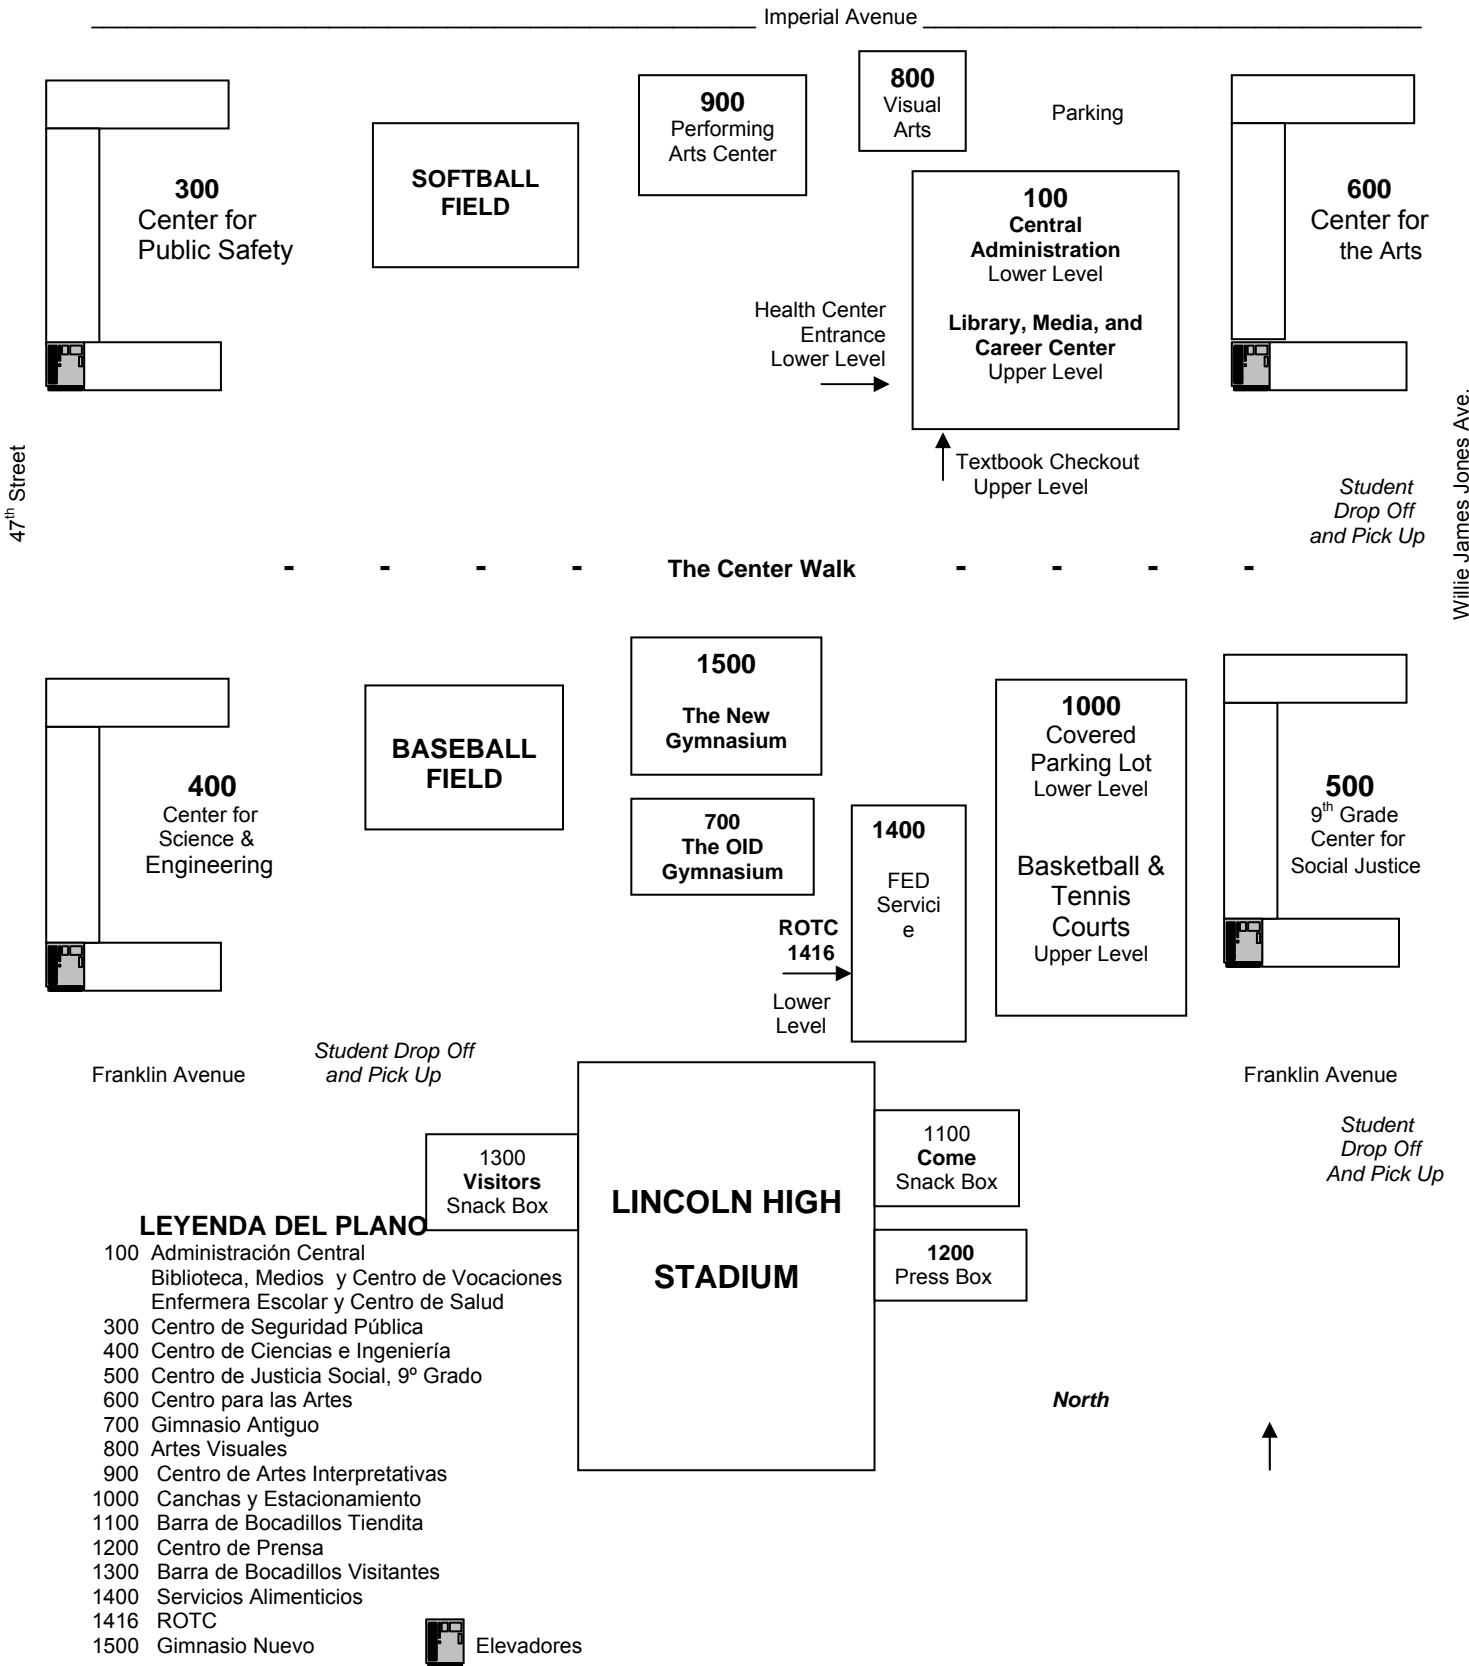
Imperial Avenue

300
Center for Public Safety

SOFTBALL FIELD

900
Performing Arts Center

800
Visual Arts

Parking

100
Central Administration
Lower Level

Library, Media, and Career Center
Upper Level

600
Center for the Arts

Health Center Entrance Lower Level

Textbook Checkout Upper Level

47$^{th}$ Street

Willie James Jones Ave.

Student Drop Off and Pick Up

- - - - The Center Walk - - - -

1500
The New Gymnasium

400
Center for Science & Engineering

BASEBALL FIELD

700
The OlD Gymnasium

1400
FED Servici e

ROTC 1416

Lower Level

1000
Covered Parking Lot
Lower Level

Basketball & Tennis Courts
Upper Level

500
9$^{th}$ Grade Center for Social Justice

Franklin Avenue

Student Drop Off and Pick Up

Franklin Avenue

Student Drop Off And Pick Up

1300
Visitors
Snack Box

LINCOLN HIGH STADIUM

1100
Come
Snack Box

1200
Press Box

LEYENDA DEL PLANO
100 Administración Central
Biblioteca, Medios y Centro de Vocaciones
Enfermera Escolar y Centro de Salud
300 Centro de Seguridad Pública
400 Centro de Ciencias e Ingeniería
500 Centro de Justicia Social, 9º Grado
600 Centro para las Artes
700 Gimnasio Antiguo
800 Artes Visuales
900 Centro de Artes Interpretativas
1000 Canchas y Estacionamiento
1100 Barra de Bocadillos Tiendita
1200 Centro de Prensa
1300 Barra de Bocadillos Visitantes
1400 Servicios Alimenticios
1416 ROTC
1500 Gimnasio Nuevo

Elevadores

North